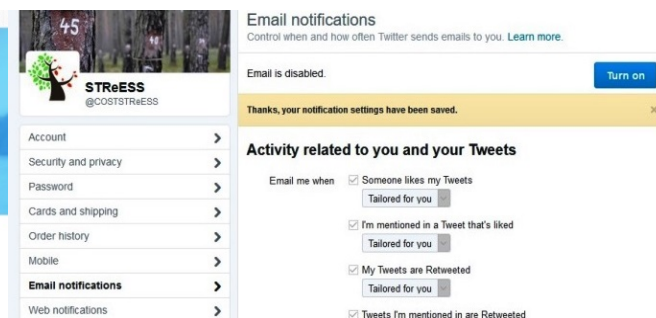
45

STReESS
@COSTSTReESS

Account
Security and privacy
Password
Cards and shipping
Order history
Mobile
Email notifications
Web notifications

Email notifications
Control when and how often Twitter sends emails to you. Learn more.

Email is disabled.
Turn on

Thanks, your notification settings have been saved.
×

Activity related to you and your Tweets

Email me when
Someone likes my Tweets
Tailored for you
I'm mentioned in a Tweet that's liked
Tailored for you
My Tweets are Retweeted
Tailored for you
Tweets I'm mentioned in are Retweeted